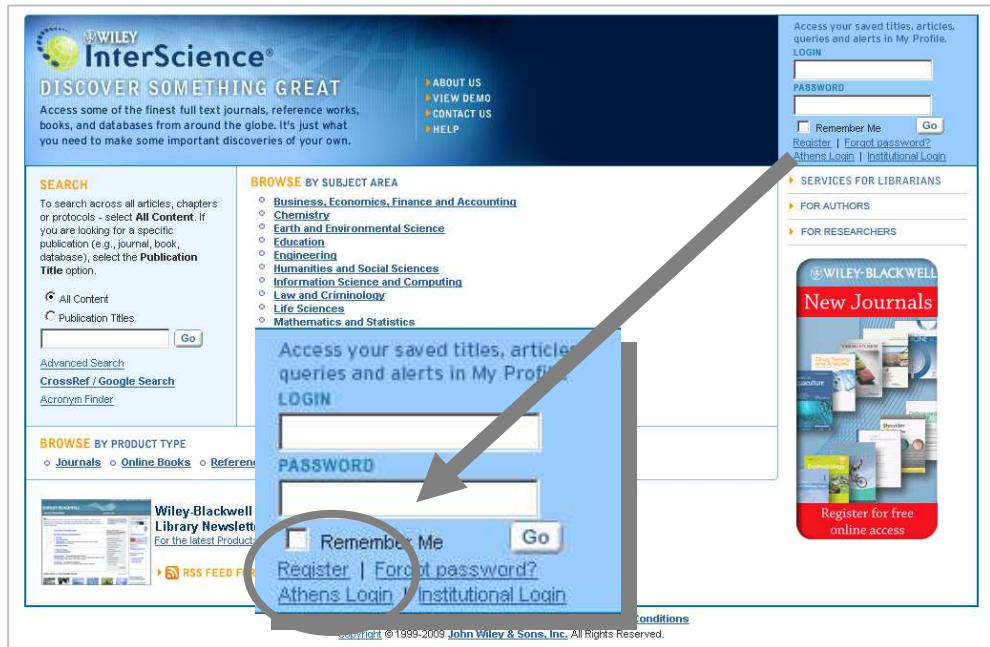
WILEY
InterScience®
DISCOVER SOMETHING GREAT
Access some of the finest full text journals, reference works, books, and databases from around the globe. It's just what you need to make some important discoveries of your own.

ABOUT US
VIEW DEMO
CONTACT US
HELP

Access your saved titles, articles, queries and alerts in My Profile.
LOGIN
PASSWORD
Remember Me Go
Register | Forgot password?
Athens Login | Institutional Login

SEARCH
To search across all articles, chapters or protocols - select **All Content**. If you are looking for a specific publication (e.g., journal, book, database), select the **Publication Title** option.
All Content
Publication Titles
Go
Advanced Search
CrossRef / Google Search
Acronym Finder

BROWSE BY SUBJECT AREA
Business, Economics, Finance and Accounting
Chemistry
Earth and Environmental Science
Education
Engineering
Humanities and Social Sciences
Information Science and Computing
Law and Criminology
Life Sciences
Mathematics and Statistics

SERVICES FOR LIBRARIANS
FOR AUTHORS
FOR RESEARCHERS

WILEY-BLACKWELL
New Journals
Register for free online access

BROWSE BY PRODUCT TYPE
Journals Online Books Referen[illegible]

Wiley-Blackwell Library Newslette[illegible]
For the latest Product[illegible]
RSS FEED F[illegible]

Access your saved titles, article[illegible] queries and alerts in My Profil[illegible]
LOGIN
PASSWORD
Remember Me Go
Register | Forgot password?
Athens Login | Institutional Login

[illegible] Conditions
Copyright © 1999-2009 John Wiley & Sons, Inc. All Rights Reserved.